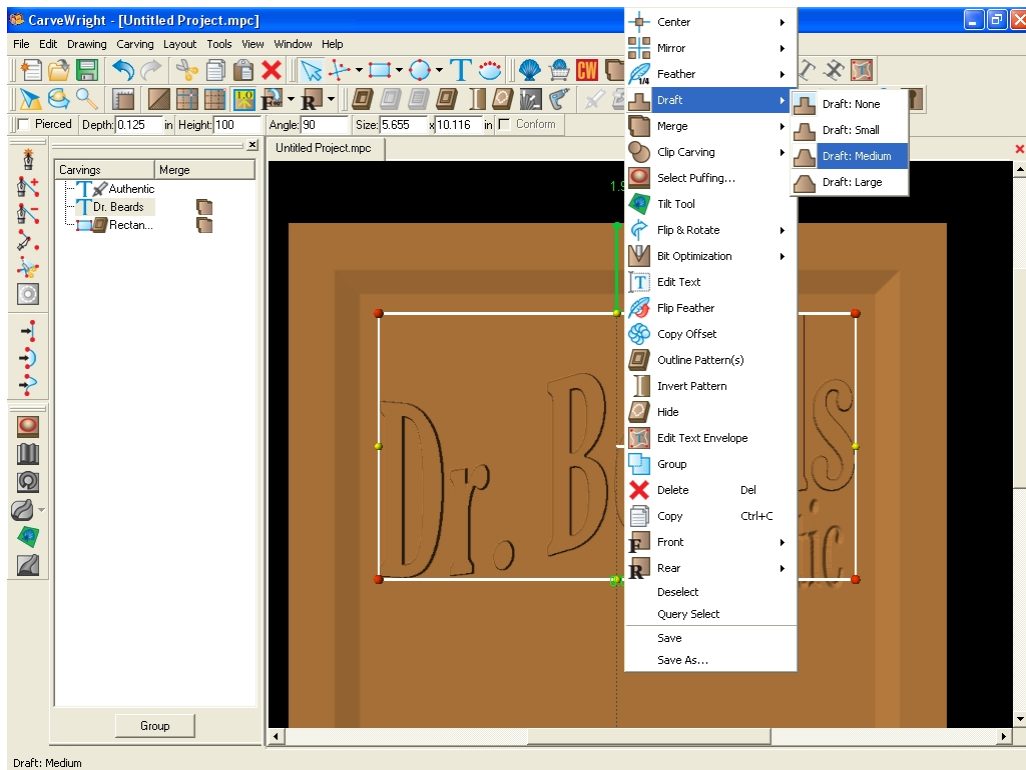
CarveWright - [Untitled Project.mpc]

File Edit Drawing Carving Layout Tools View Window Help

Pierced Depth: 0.125 in Height: 100 Angle: 90 Size: 5.655 x 10.116 in Conform

Carvings | Merge
Authentic
Dr. Beards
Rectan...

Group

Untitled Project.mpc

1.9

Center
Mirror
Feather
Draft
Merge
Clip Carving
Select Puffing...
Tilt Tool
Flip & Rotate
Bit Optimization
Edit Text
Flip Feather
Copy Offset
Outline Pattern(s)
Invert Pattern
Hide
Edit Text Envelope
Group
Delete Del
Copy Ctrl+C
Front
Rear
Deselect
Query Select
Save
Save As...

Draft: None
Draft: Small
Draft: Medium
Draft: Large

Dr. B

Draft: Medium